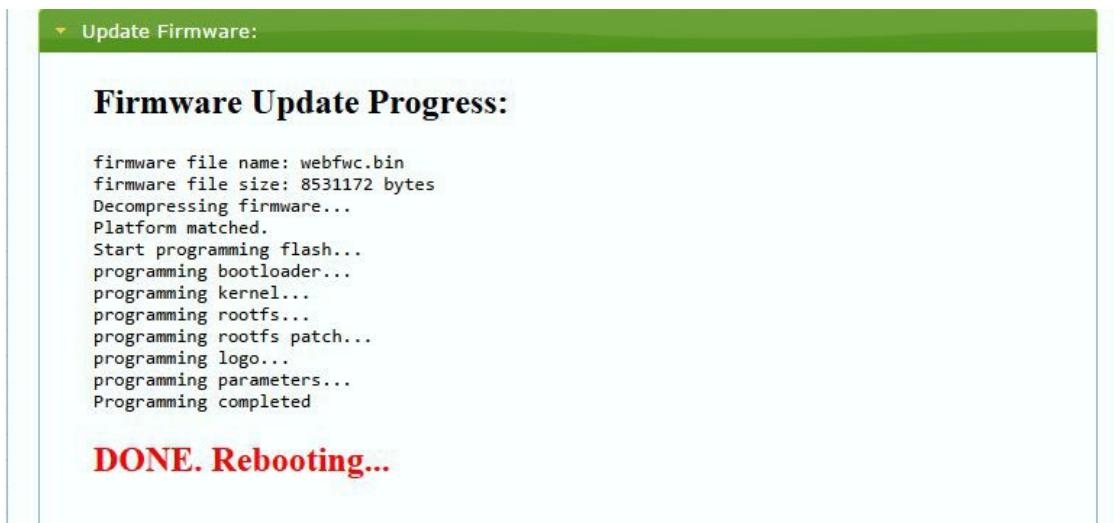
Update Firmware:

Firmware Update Progress:

firmware file name: webfwc.bin
firmware file size: 8531172 bytes
Decompressing firmware...
Platform matched.
Start programming flash...
programming bootloader...
programming kernel...
programming rootfs...
programming rootfs patch...
programming logo...
programming parameters...
Programming completed

DONE. Rebooting...